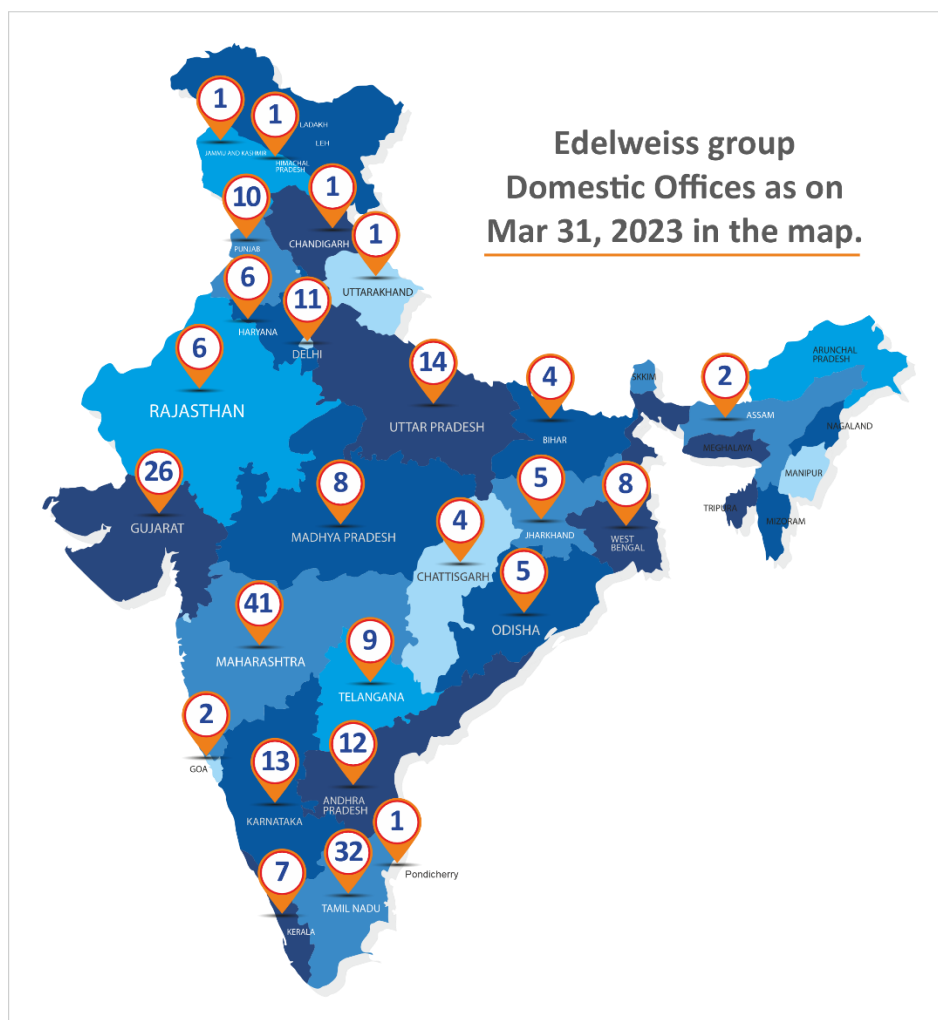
Edelweiss group
Domestic Offices as on
Mar 31, 2023 in the map.

1
JAMMU AND KASHMIR
1
HIMACHAL PRADESH
LADAKH
LEH
10
PUNJAB
1
CHANDIGARH
1
UTTARAKHAND
6
HARYANA
11
DELHI
6
RAJASTHAN
14
UTTAR PRADESH
4
BIHAR
SIKKIM
2
ASSAM
ARUNCHAL PRADESH
NAGALAND
MEGHALAYA
MANIPUR
TRIPURA
MIZORAM
26
GUJARAT
8
MADHYA PRADESH
4
CHATTISGARH
5
JHARKHAND
8
WEST BENGAL
5
ODISHA
41
MAHARASHTRA
9
TELANGANA
2
GOA
13
KARNATAKA
12
ANDHRA PRADESH
1
Pondicherry
32
TAMIL NADU
7
KERALA